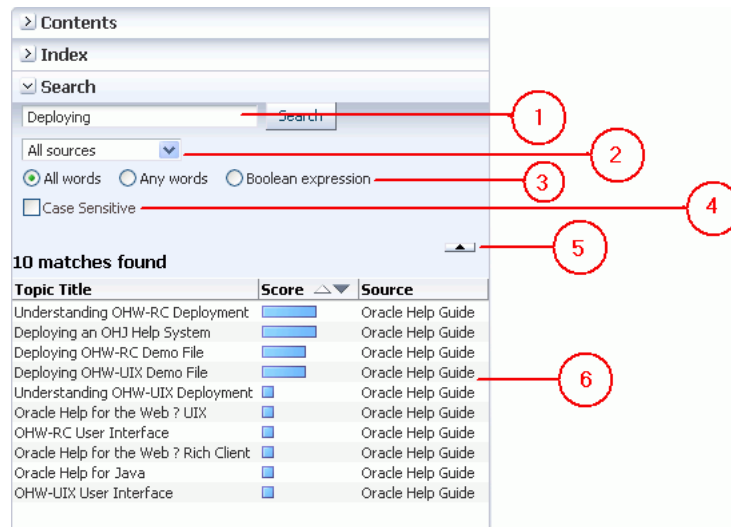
Contents
Index
Search
Deploying
Search
1
All sources
2
All words Any words Boolean expression
3
Case Sensitive
4
5
10 matches found

| Topic Title | Score | Source |
|---|---|---|
| Understanding OHW-RC Deployment | | Oracle Help Guide |
| Deploying an OHJ Help System | | Oracle Help Guide |
| Deploying OHW-RC Demo File | | Oracle Help Guide |
| Deploying OHW-UIX Demo File | | Oracle Help Guide |
| Understanding OHW-UIX Deployment | | Oracle Help Guide |
| Oracle Help for the Web ? UIX | | Oracle Help Guide |
| OHW-RC User Interface | | Oracle Help Guide |
| Oracle Help for the Web ? Rich Client | | Oracle Help Guide |
| Oracle Help for Java | | Oracle Help Guide |
| OHW-UIX User Interface | | Oracle Help Guide |

6